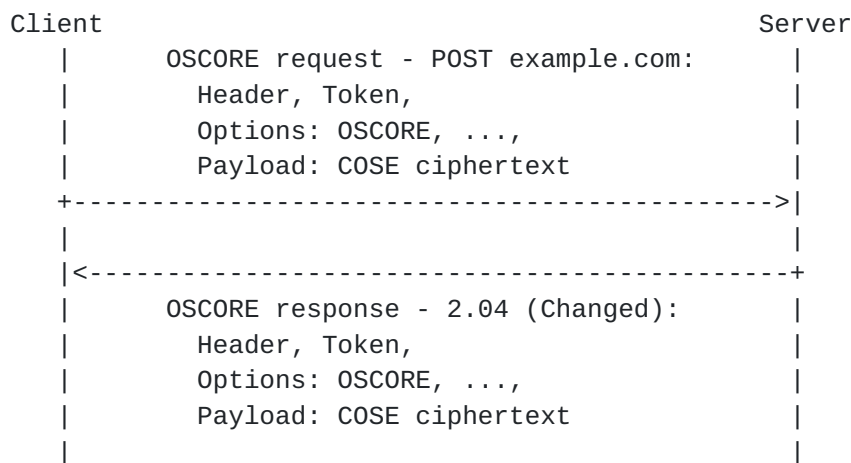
Client                                              Server
   |      OSCORE request - POST example.com:           |
   |        Header, Token,                             |
   |        Options: OSCORE, ...,                      |
   |        Payload: COSE ciphertext                   |
   +-------------------------------------------------->|
   |                                                   |
   |<--------------------------------------------------+
   |      OSCORE response - 2.04 (Changed):            |
   |        Header, Token,                             |
   |        Options: OSCORE, ...,                      |
   |        Payload: COSE ciphertext                   |
   |                                                   |